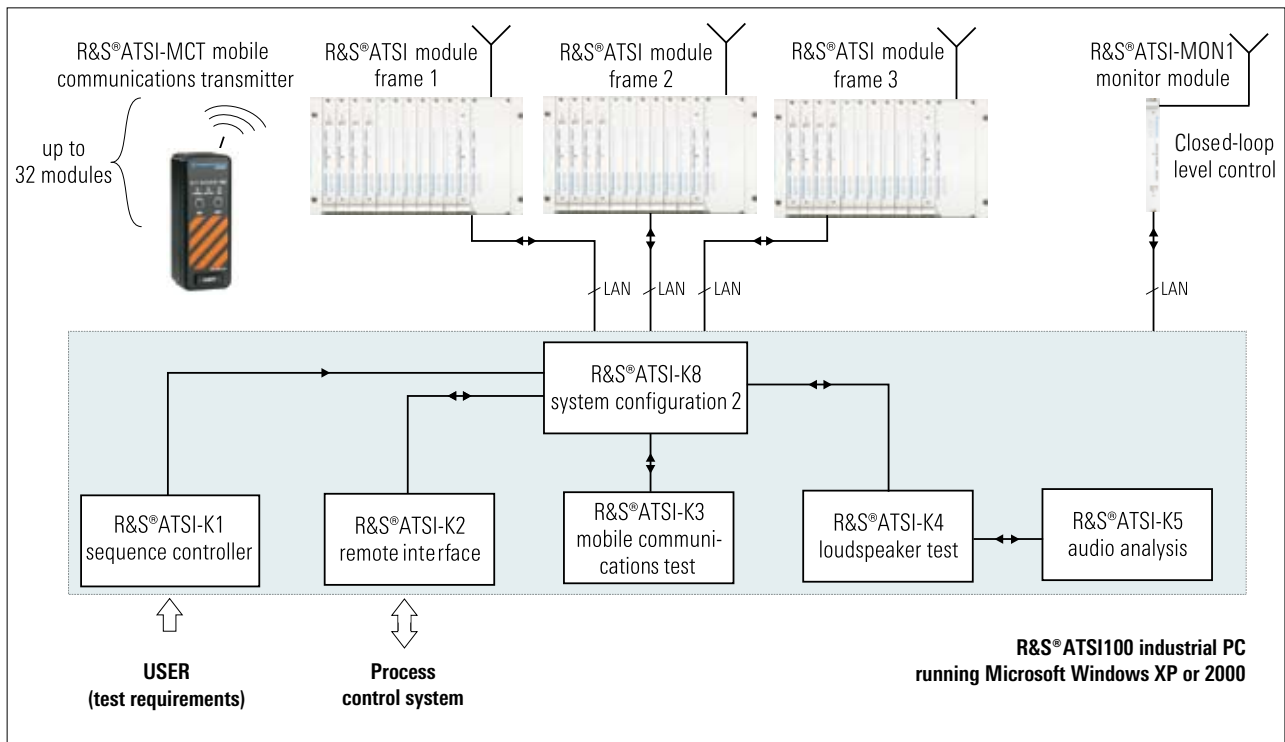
R&S®ATSI-MCT mobile communications transmitter

up to 32 modules

R&S®ATSI module frame 1

R&S®ATSI module frame 2

R&S®ATSI module frame 3

R&S®ATSI-MON1 monitor module

Closed-loop level control

LAN

LAN

LAN

LAN

R&S®ATSI-K8 system configuration 2

R&S®ATSI-K1 sequence controller

R&S®ATSI-K2 remote interface

R&S®ATSI-K3 mobile communications test

R&S®ATSI-K4 loudspeaker test

R&S®ATSI-K5 audio analysis

USER (test requirements)

Process control system

R&S®ATSI100 industrial PC running Microsoft Windows XP or 2000